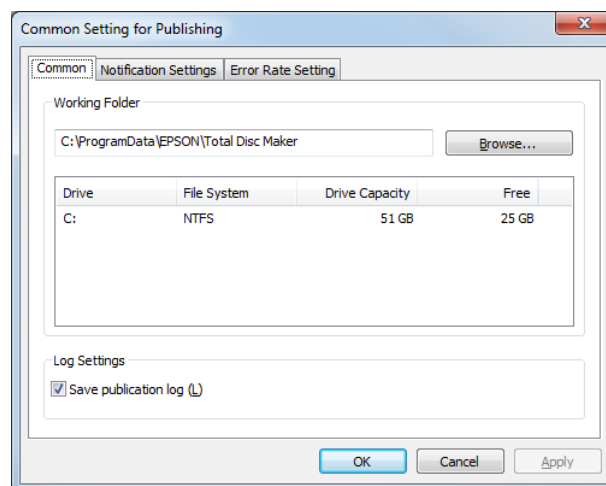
Common Setting for Publishing

Common | Notification Settings | Error Rate Setting

Working Folder

C:\ProgramData\EPSON\Total Disc Maker

Browse...

| Drive | File System | Drive Capacity | Free |
|---|---|---|---|
| C: | NTFS | 51 GB | 25 GB |

Log Settings

Save publication log (L)

OK

Cancel

Apply